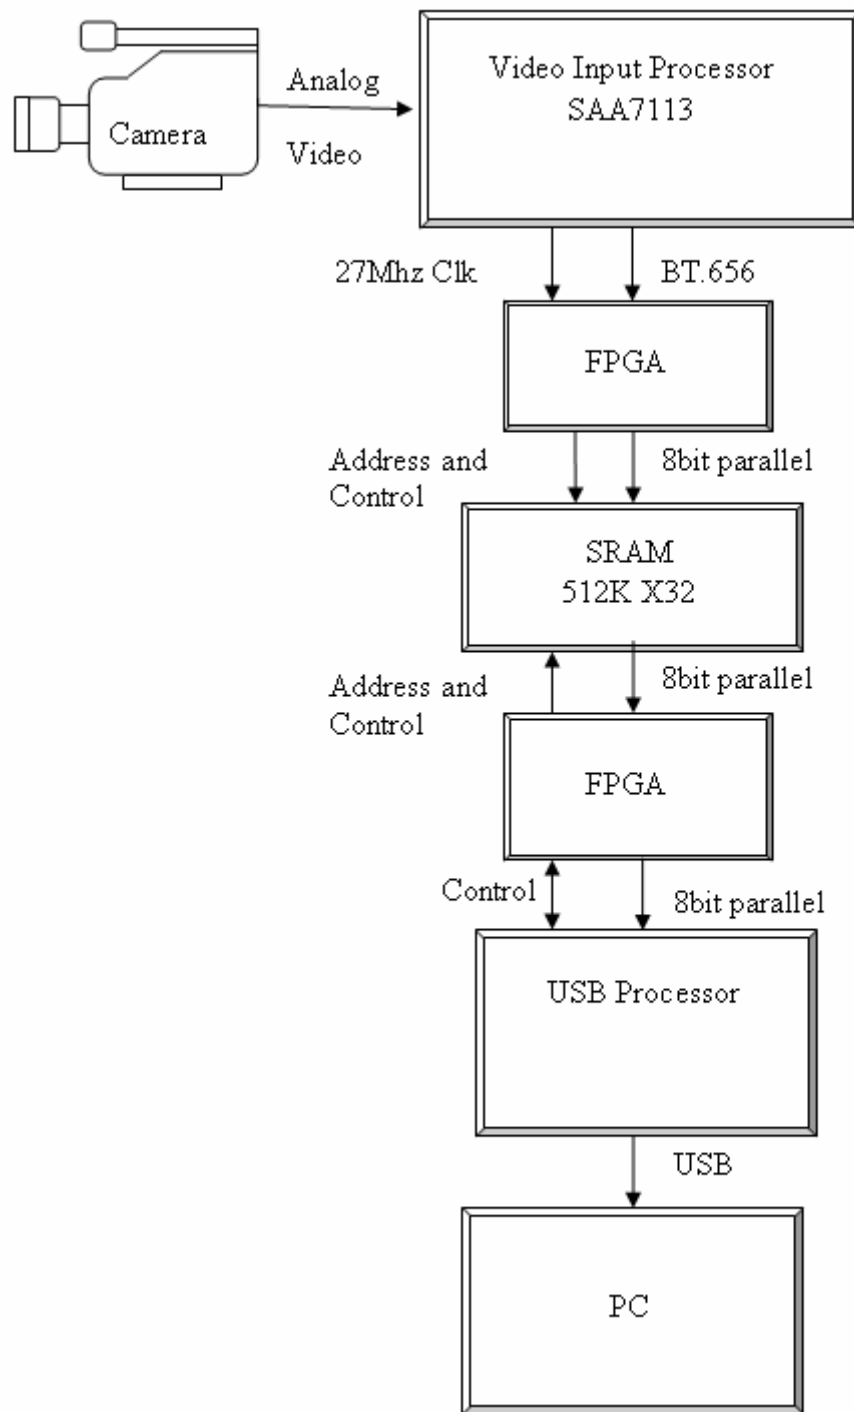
Camera

Analog

Video

Video Input Processor
SAA7113

27Mhz Clk

BT.656

FPGA

Address and Control

8bit parallel

SRAM
512K X32

Address and Control

8bit parallel

FPGA

Control

8bit parallel

USB Processor

USB

PC